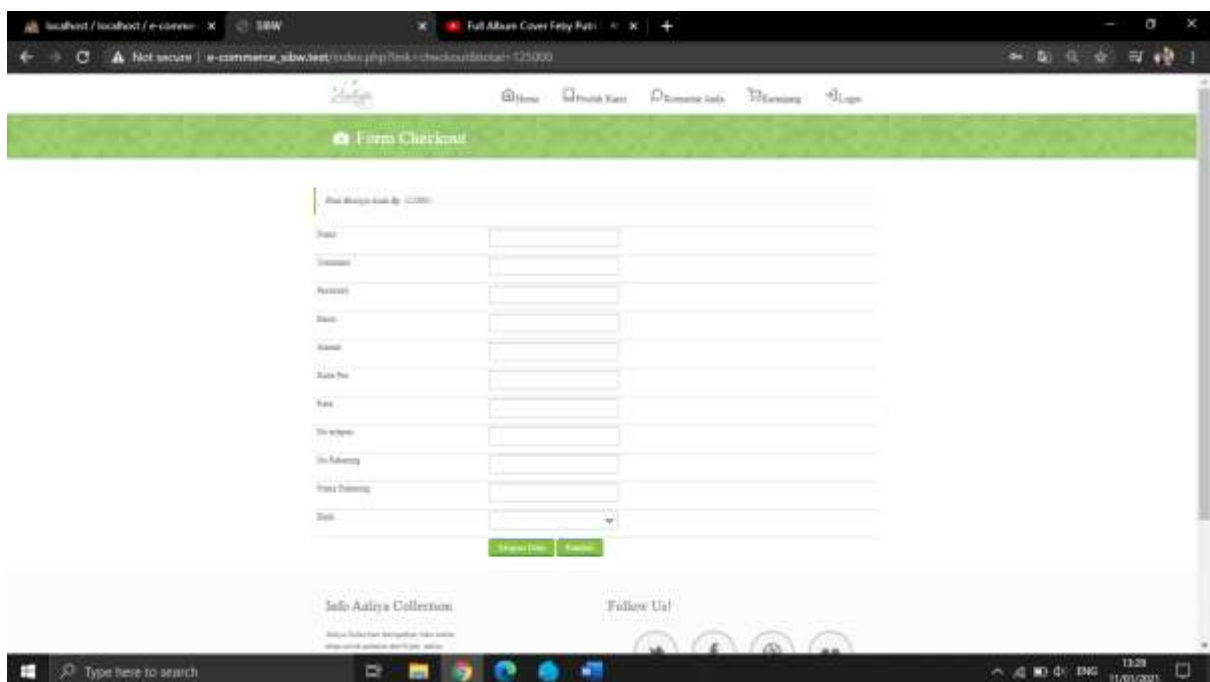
localhost / localhost / e-comm ×
SIBW ×
Full Album Cover Feby Putri ×
+

Not secure | e-commerce_sibw.test/index.php?link=checkout&total=125000

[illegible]

Home Produk Kami Komentar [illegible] Keranjang Login

Form Checkout

Total belanja anda Rp. 125000

Nama
Username
Password
Email
Alamat
Kode Pos
Kota
No telepon
No Rekening
Nama Rekening
Bank

Simpan Data Batal

Info Aaliya Collection

Follow Us!

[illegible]

Type here to search

ENG 13:29 11/01/2021